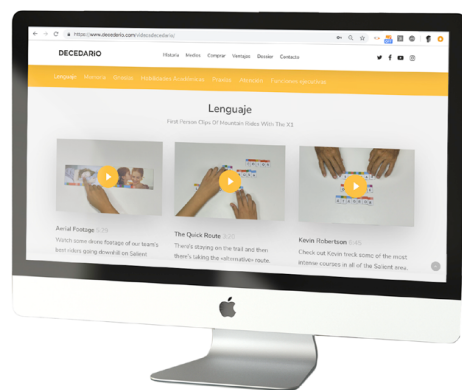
https://www.decedario.com/videosdecedario/

DECEDARIO

Historia Niveles Comprar Ventajes Decidir Contacto

Lenguaje Memoria Entrada Habilidades Académicas Prueba Atención Funciones ejecutivas

Lenguaje

First Person Clips Of Mountain Rides With The X1

Aerial Footage 5:39

Watch some drone footage of our team's best riders going downhill on Salient

The Quick Route 3:22

There's staying on the trail and then there's taking the «alternative» route.

Kevin Robertson 6:45

Check out Kevin track some of the most intense courses in all of the Salient area.